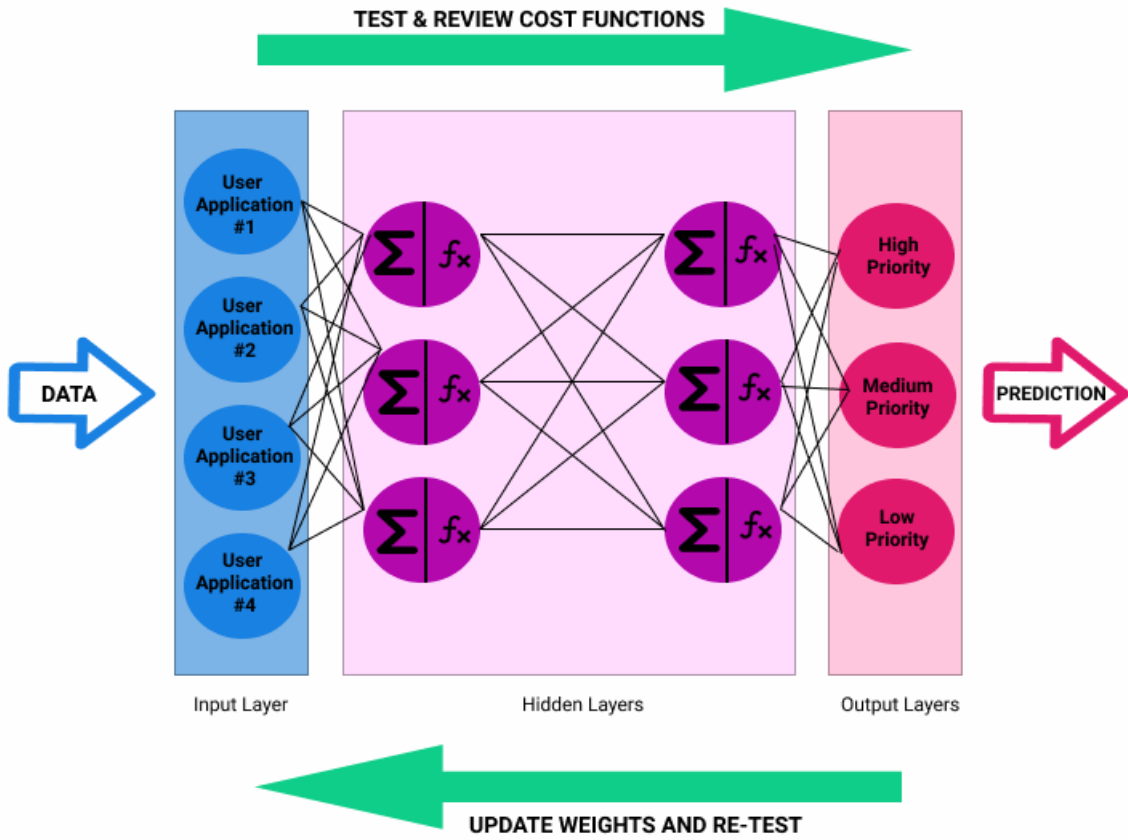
TEST & REVIEW COST FUNCTIONS

DATA

User Application #1

User Application #2

User Application #3

User Application #4

$\Sigma$ $f_x$

$\Sigma$ $f_x$

$\Sigma$ $f_x$

$\Sigma$ $f_x$

$\Sigma$ $f_x$

$\Sigma$ $f_x$

High Priority

Medium Priority

Low Priority

PREDICTION

Input Layer

Hidden Layers

Output Layers

UPDATE WEIGHTS AND RE-TEST